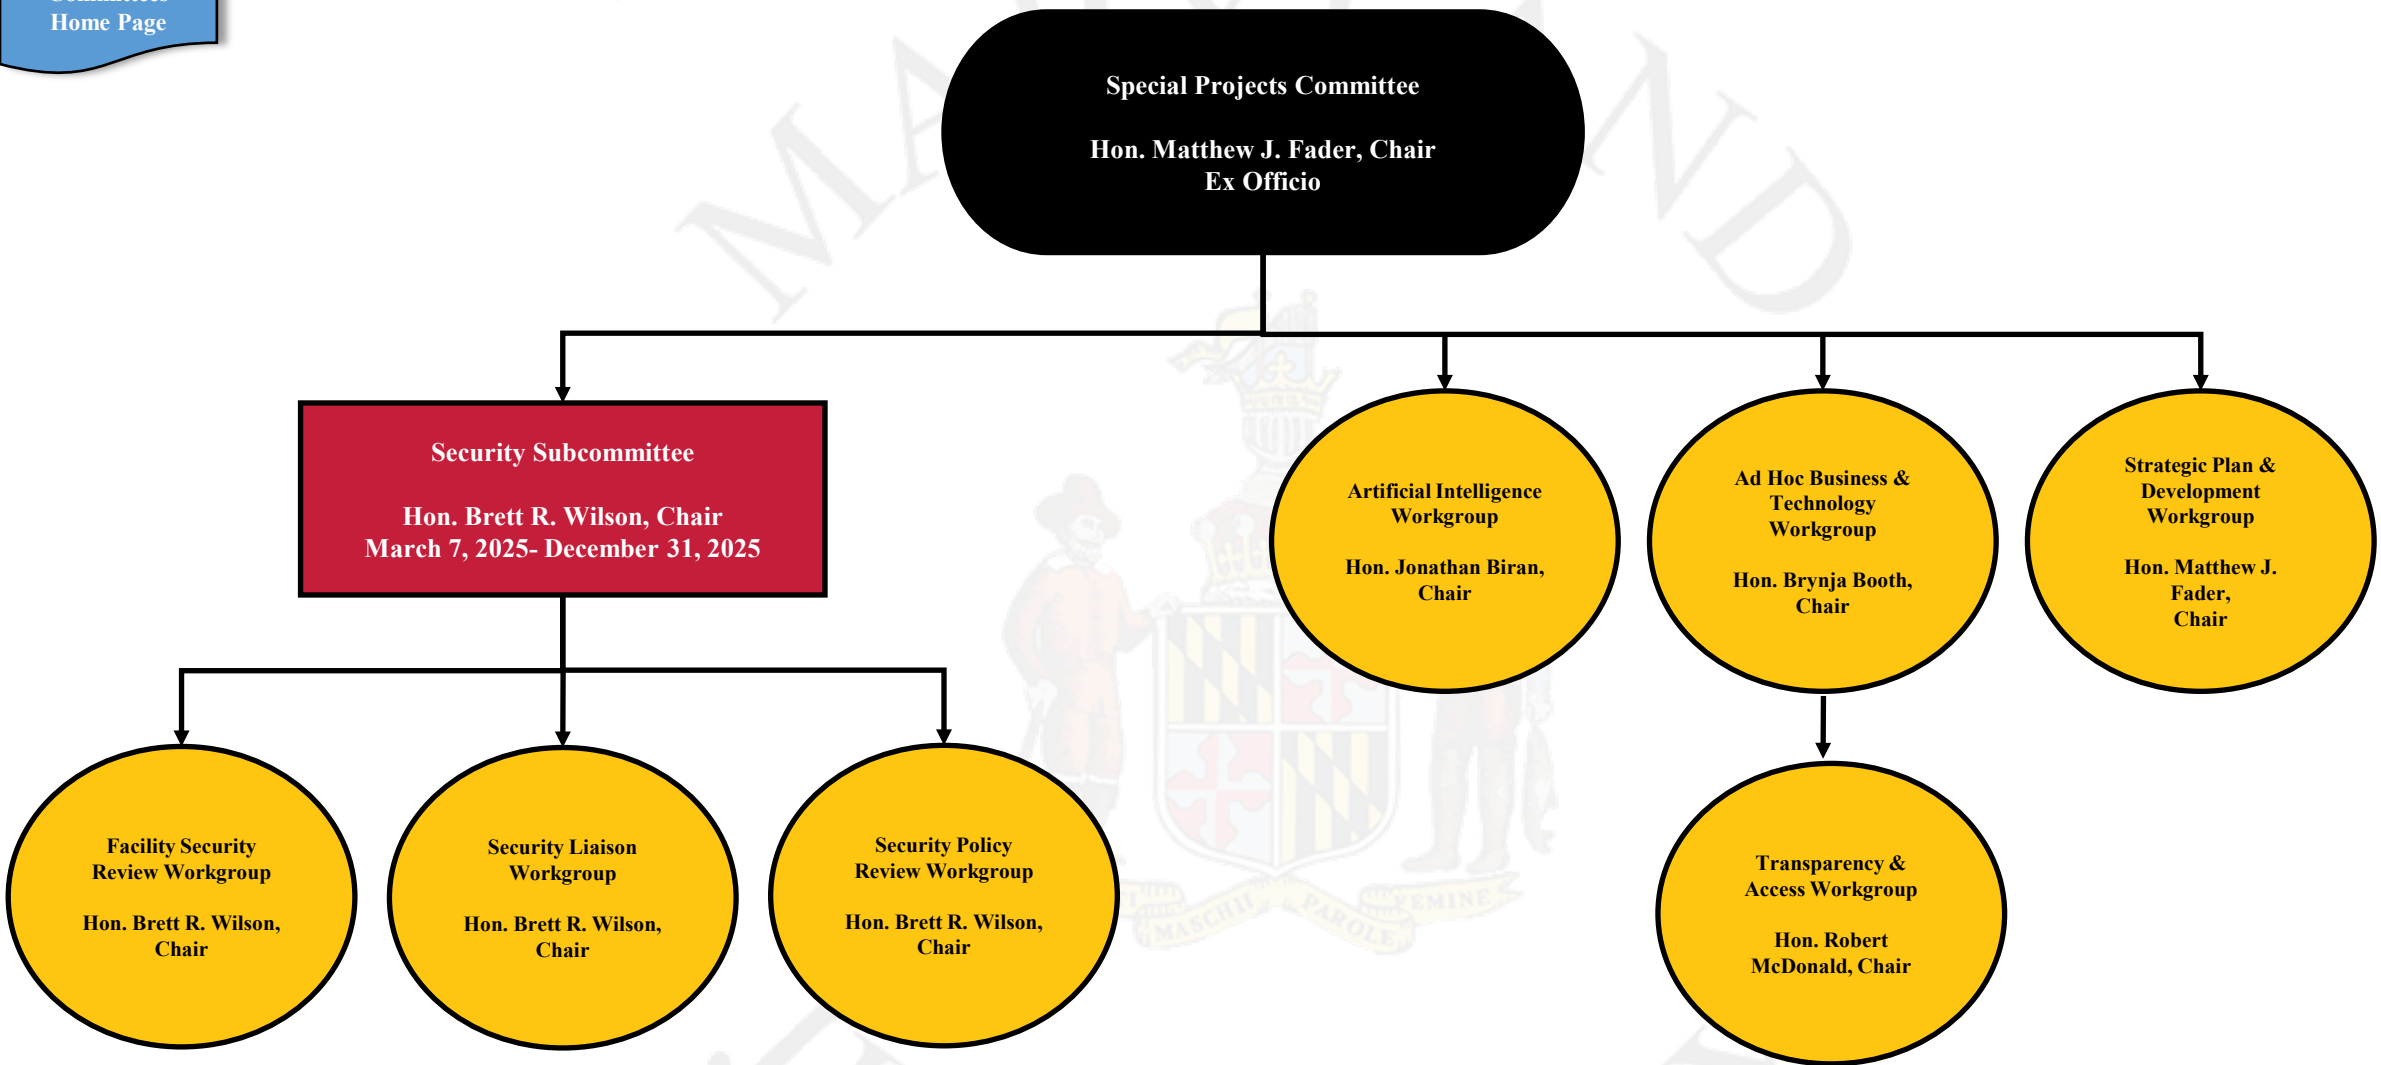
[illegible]
Home Page

Special Projects Committee

Hon. Matthew J. Fader, Chair
Ex Officio

Security Subcommittee

Hon. Brett R. Wilson, Chair
March 7, 2025- December 31, 2025

Artificial Intelligence Workgroup

Hon. Jonathan Biran, Chair

Ad Hoc Business & Technology Workgroup

Hon. Brynja Booth, Chair

Strategic Plan & Development Workgroup

Hon. Matthew J. Fader, Chair

Facility Security Review Workgroup

Hon. Brett R. Wilson, Chair

Security Liaison Workgroup

Hon. Brett R. Wilson, Chair

Security Policy Review Workgroup

Hon. Brett R. Wilson, Chair

Transparency & Access Workgroup

Hon. Robert McDonald, Chair

MARYLAND

MASCHII PAROLE FEMINE